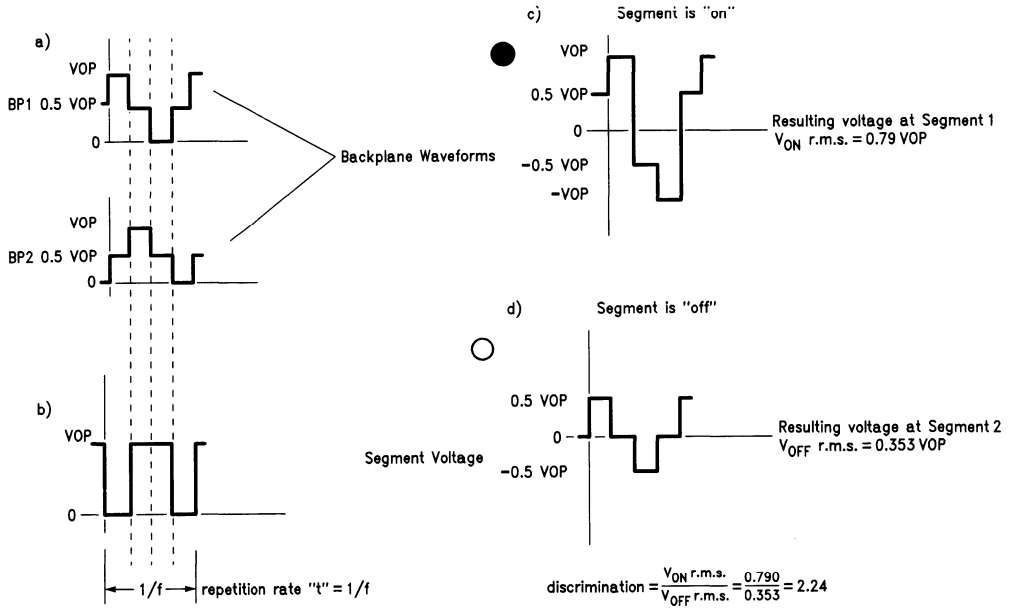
a)

VOP

BP1 0.5 VOP

0

Backplane Waveforms

VOP

BP2 0.5 VOP

0

b)

VOP

Segment Voltage

0

1/f

repetition rate "t" = 1/f

c) Segment is "on"

VOP

0.5 VOP

0

-0.5 VOP

-VOP

Resulting voltage at Segment 1
$V_{ON}$ r.m.s. = 0.79 VOP

d) Segment is "off"

0.5 VOP

0

-0.5 VOP

Resulting voltage at Segment 2
$V_{OFF}$ r.m.s. = 0.353 VOP

discrimination = $\frac{V_{ON} \text{ r.m.s.}}{V_{OFF} \text{ r.m.s.}} = \frac{0.790}{0.353} = 2.24$